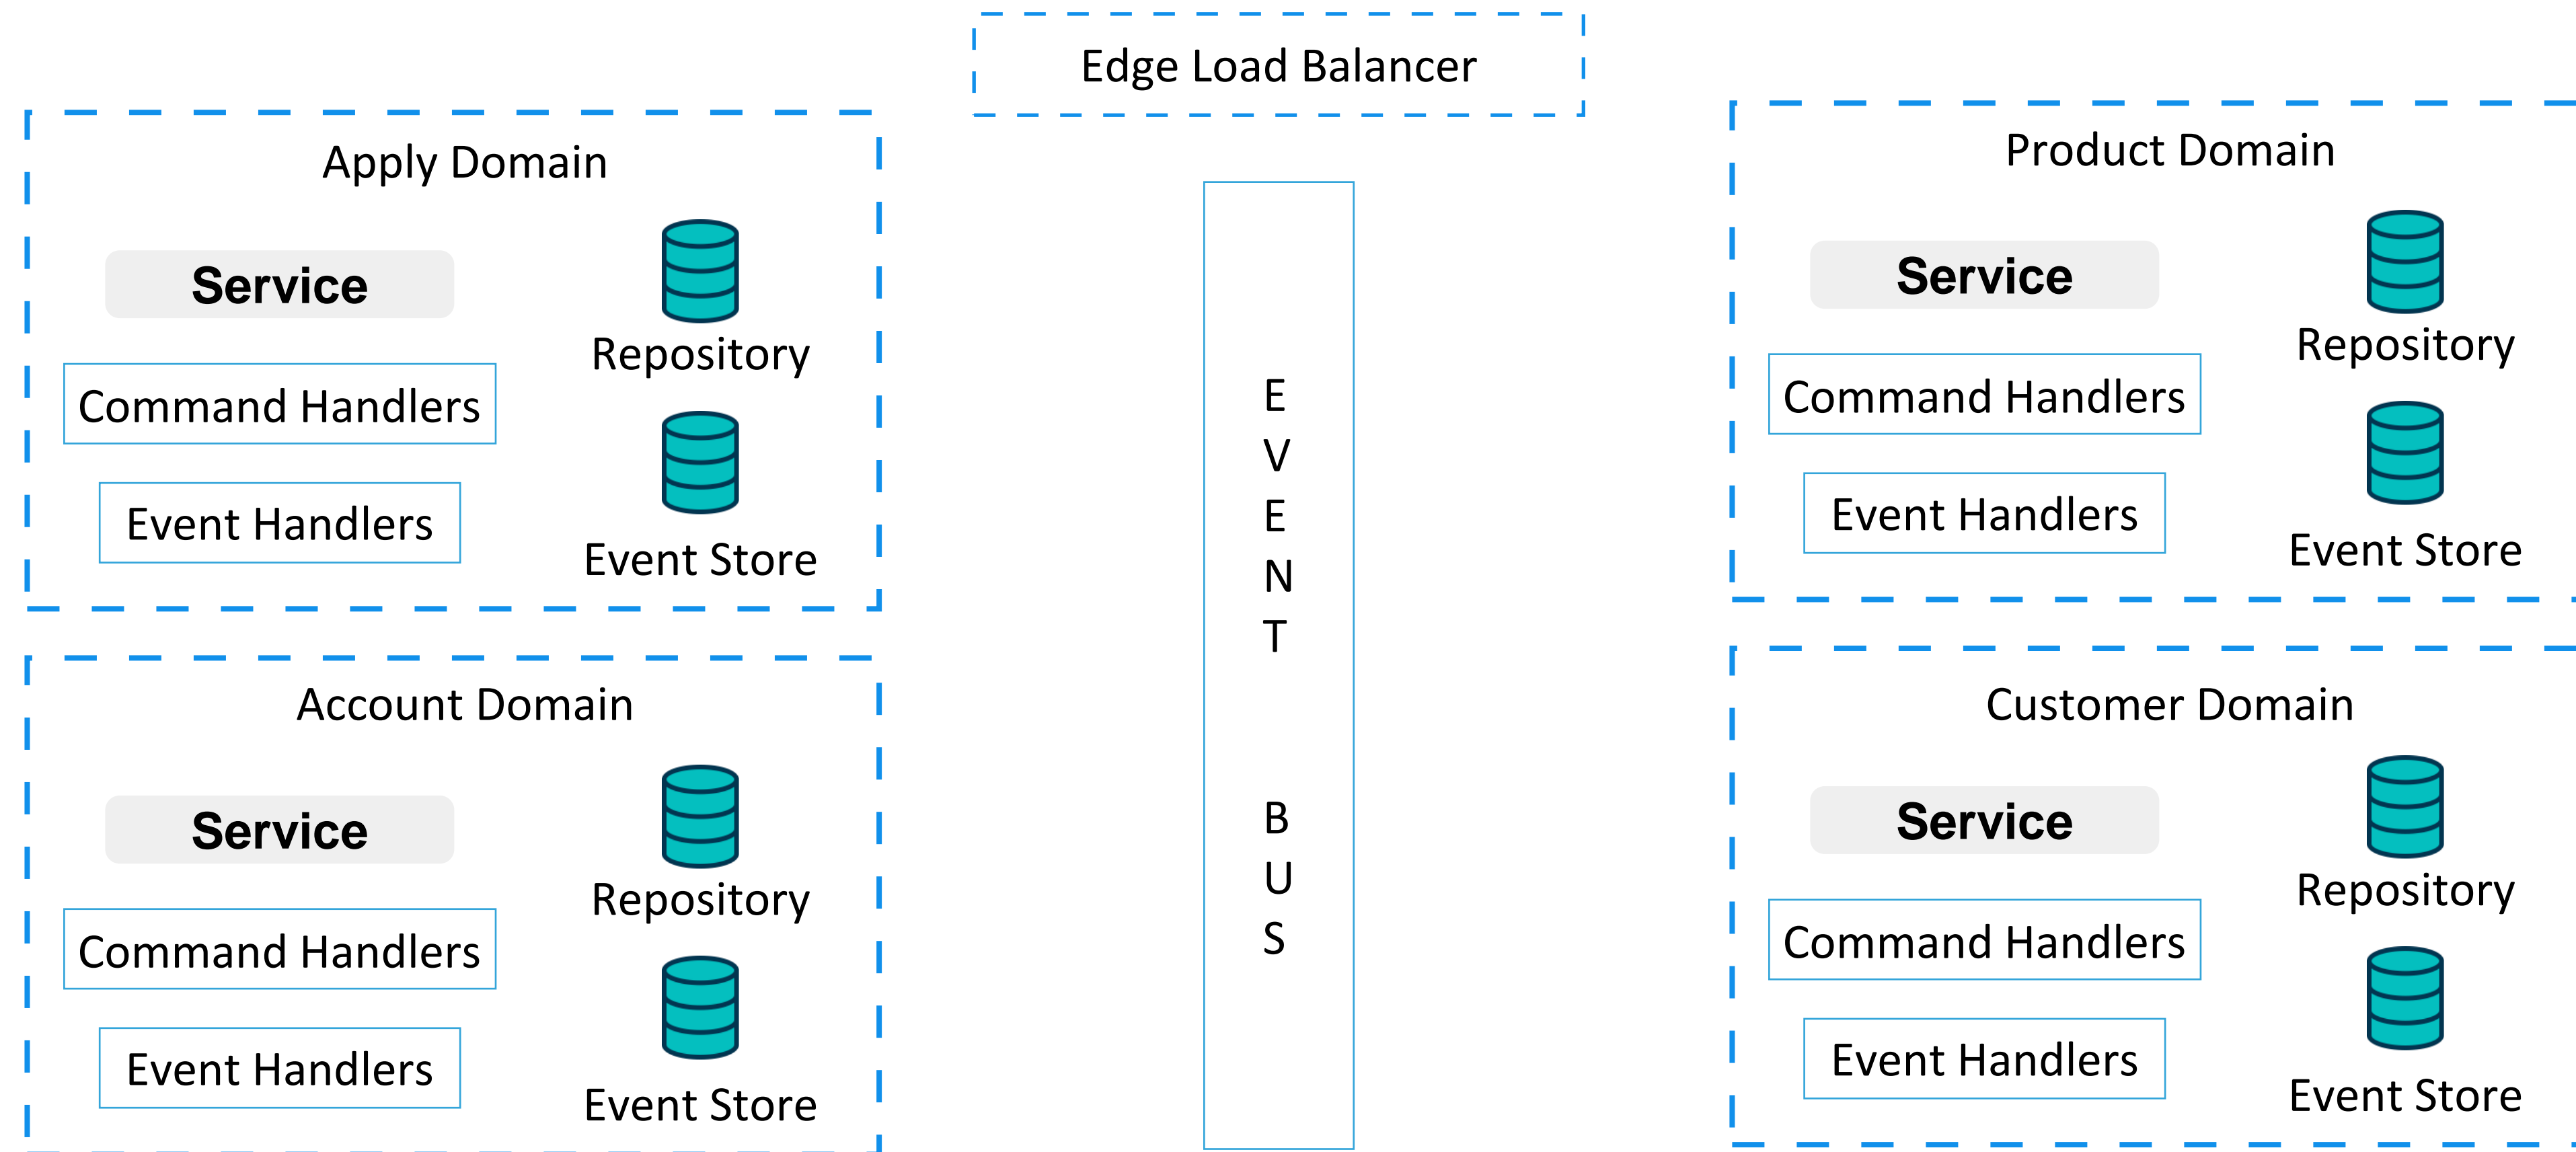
Edge Load Balancer

Apply Domain

Service

Repository

Command Handlers

Event Handlers

Event Store

Account Domain

Service

Repository

Command Handlers

Event Handlers

Event Store

E
V
E
N
T

B
U
S

Product Domain

Service

Repository

Command Handlers

Event Handlers

Event Store

Customer Domain

Service

Repository

Command Handlers

Event Handlers

Event Store